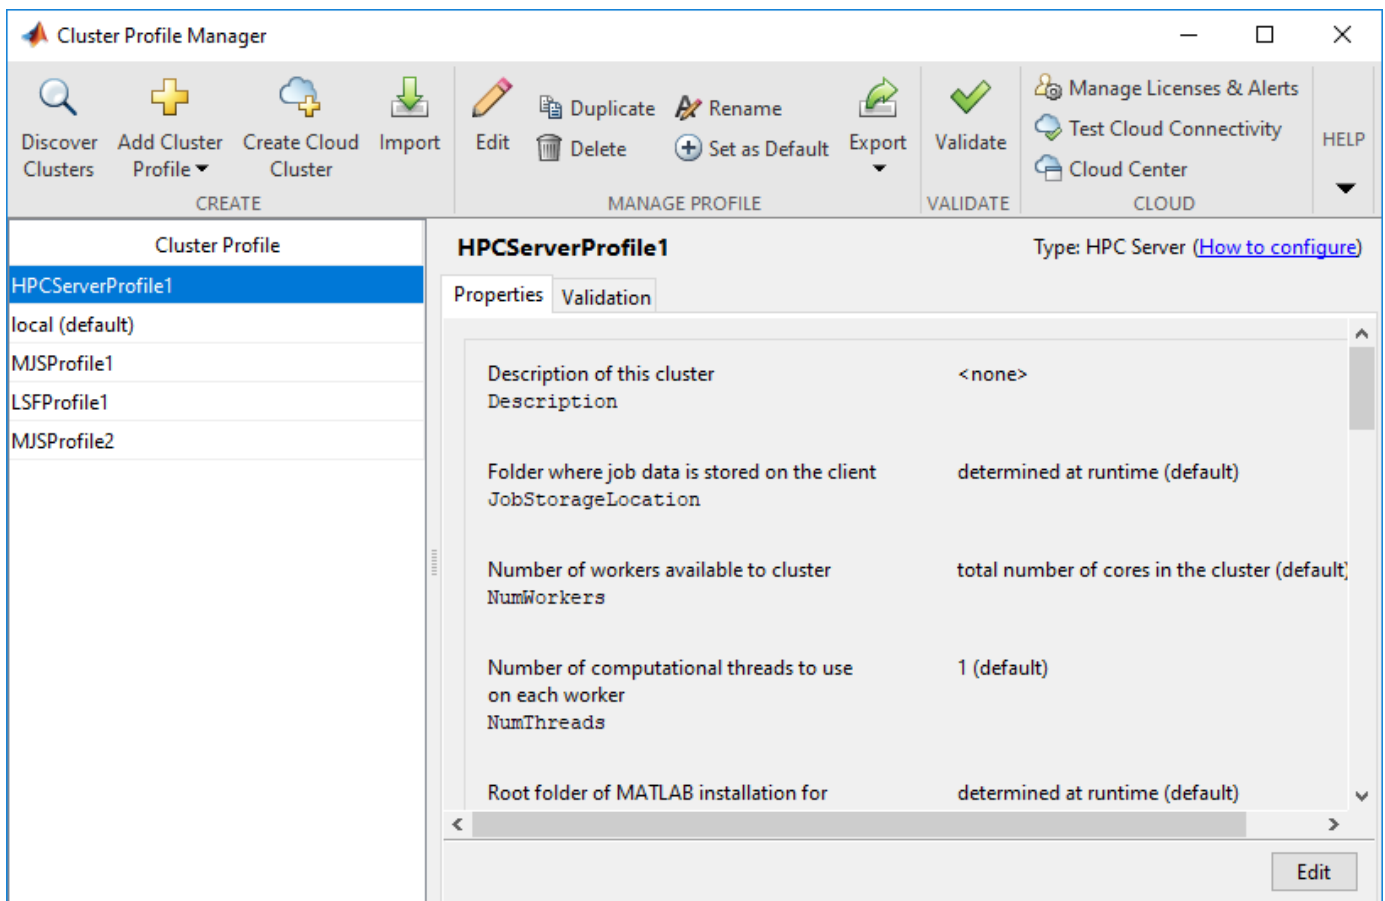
Cluster Profile Manager

Discover Clusters
Add Cluster Profile
Create Cloud Cluster
Import
CREATE

Edit
Duplicate
Delete
Rename
Set as Default
Export
MANAGE PROFILE

Validate
VALIDATE

Manage Licenses & Alerts
Test Cloud Connectivity
Cloud Center
CLOUD

HELP

Cluster Profile
HPCServerProfile1
local (default)
MJSProfile1
LSFProfile1
MJSProfile2

HPCServerProfile1
Type: HPC Server (How to configure)

Properties
Validation

| | |
|---|---|
| Description of this cluster Description | <none> |
| Folder where job data is stored on the client JobStorageLocation | determined at runtime (default) |
| Number of workers available to cluster NumWorkers | total number of cores in the cluster (default) |
| Number of computational threads to use on each worker NumThreads | 1 (default) |
| Root folder of MATLAB installation for | determined at runtime (default) |

Edit